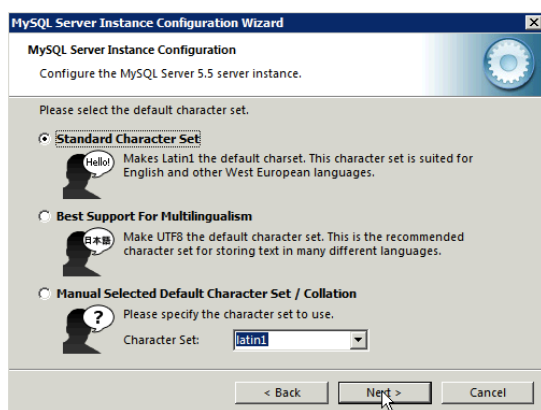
MySQL Server Instance Configuration Wizard

MySQL Server Instance Configuration

Configure the MySQL Server 5.5 server instance.

Please select the default character set.

Standard Character Set

Hello!

Makes Latin1 the default charset. This character set is suited for English and other West European languages.

Best Support For Multilingualism

日本語

Make UTF8 the default character set. This is the recommended character set for storing text in many different languages.

Manual Selected Default Character Set / Collation

?

Please specify the character set to use.

Character Set: latin1

< Back Next > Cancel